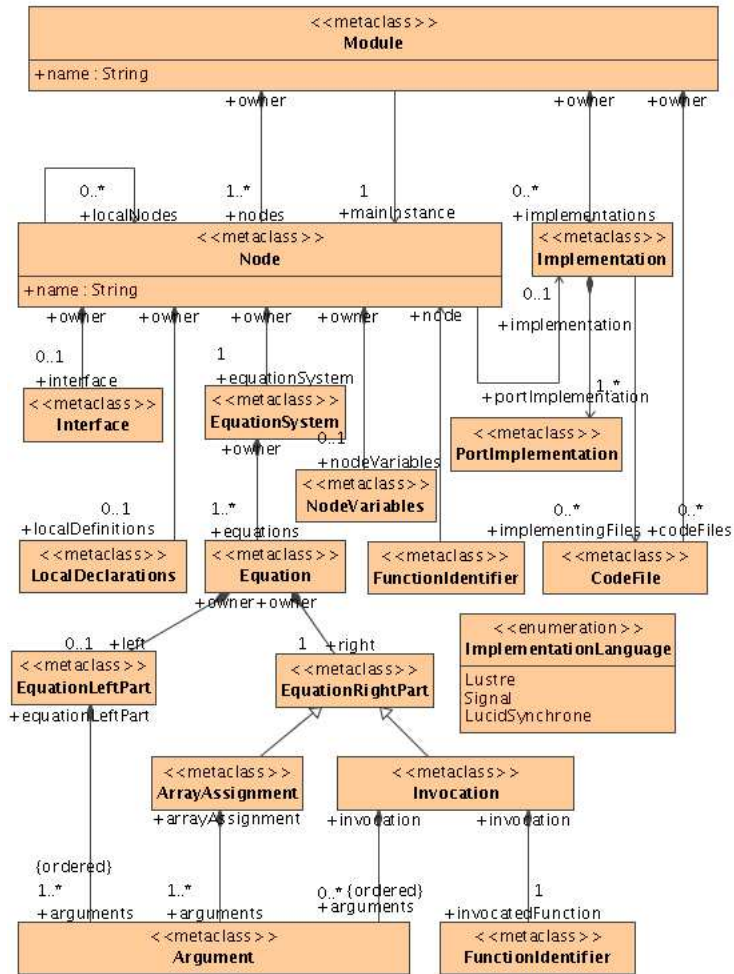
<<metaclass>>
Module
+name : String

+owner
+owner
+owner

0..*
+localNodes
1..*
+nodes
1
+mainInstance
0..*
+implementations

<<metaclass>>
Node
+name : String

<<metaclass>>
Implementation

0..1
+implementation

+owner
+owner
+owner
+owner
+node

0..1
+interface
<<metaclass>>
Interface

1
+equationSystem
<<metaclass>>
EquationSystem
+owner

+portImplementation
1..*
<<metaclass>>
PortImplementation

0..1
+nodeVariables
<<metaclass>>
NodeVariables

0..1
+localDefinitions
<<metaclass>>
LocalDeclarations

1..*
+equations
<<metaclass>>
Equation

<<metaclass>>
FunctionIdentifier

0..*
+implementingFiles
0..*
+codeFiles
<<metaclass>>
CodeFile

+owner
+owner

0..1
+left
<<metaclass>>
EquationLeftPart
+equationLeftPart

1
+right
<<metaclass>>
EquationRightPart

<<enumeration>>
ImplementationLanguage
Lustre
Signal
LucidSynchrone

<<metaclass>>
ArrayAssignment
+arrayAssignment

<<metaclass>>
Invocation
+invocation
+invocation

{ordered}
1..*
+arguments
1..*
+arguments
0..* {ordered}
+arguments
1
+invocatedFunction

<<metaclass>>
Argument

<<metaclass>>
FunctionIdentifier